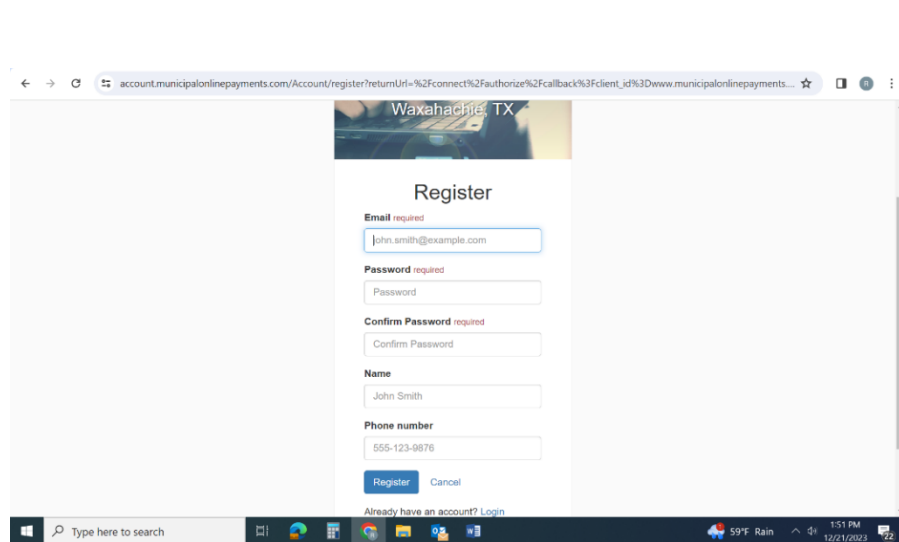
account.municipalonlinepayments.com/Account/register?returnUrl=%2Fconnect%2Fauthorize%2Fcallback%3Fclient_id%3Dwww.municipalonlinepayments....

Waxahachie, TX

Register

Email required

john.smith@example.com

Password required

Password

Confirm Password required

Confirm Password

Name

John Smith

Phone number

555-123-9876

Register Cancel

Already have an account? Login

Type here to search

59°F Rain

1:51 PM
12/21/2023

22